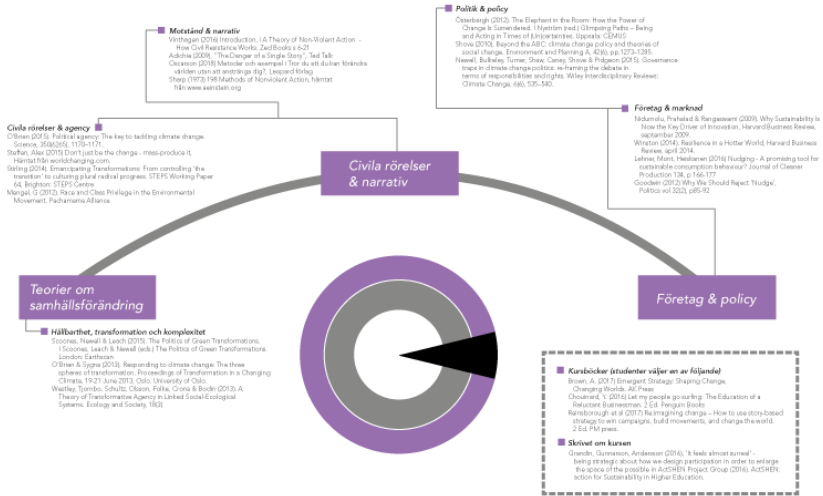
Motstånd & narrativ
Vinthagen (2016) Introduction, I A Theory of Non-Violent Action – How Civil Resistance Works. Zed Books s 6-21
Adichie (2009), "The Danger of a Single Story", Ted Talk
Ossiason (2018) Metoder och exempel i Tror du att du kan förändra världen utan att anstränga dig?, Leopard förlag
Sharp (1973) 198 Methods of Nonviolent Action, hämtat från www.aeinstein.org

Civila rörelser & agency
O'Brien (2015). Political agency: The key to tackling climate change. Science, 350(6265), 1170–1171.
Steffen, Alex (2010) Don't just be the change - mass-produce it, Hämtat från worldchanging.com.
Stirling (2014). Emancipating Transformations: From controlling 'the transition' to culturing plural radical progress. STEPS Working Paper 64, Brighton: STEPS Centre
Mangel, G (2012). Race and Class Privilege in the Environmental Movement. Pachamama Alliance.

Politik & policy
Österbergh (2012). The Elephant in the Room: How the Power of Change is Surrendered. I Nyström (red.) Glimpsing Paths – Being and Acting in Times of (Un)certainties. Uppsala: CEMUS
Shove (2010). Beyond the ABC: climate change policy and theories of social change. Environment and Planning A, 42(6), pp.1273–1285.
Newell, Bulkeley, Turner, Shaw, Caney, Shove & Pidgeon (2015). Governance traps in climate change politics: re-framing the debate in terms of responsibilities and rights. Wiley Interdisciplinary Reviews: Climate Change, 6(6), 535–540.

Företag & marknad
Nidumolu, Prahalad & Rangaswami (2009). Why Sustainability Is Now the Key Driver of Innovation, Harvard Business Review, september 2009.
Winston (2014). Resilience in a Hotter World, Harvard Business Review, april 2014.
Lehner, Mont, Heiskanen (2016) Nudging - A promising tool for sustainable consumption behaviour? Journal of Cleaner Production 134, p 166-177
Goodwin (2012) Why We Should Reject 'Nudge', Politics vol 32(2), p85-92

Civila rörelser & narrativ

Teorier om samhällsförändring

Företag & policy

Hållbarhet, transformation och komplexitet
Scoones, Newell & Leach (2015). The Politics of Green Transformations, I Scoones, Leach & Newell (eds.) The Politics of Green Transformations. London: Earthscan
O'Brien & Sygna (2013). Responding to climate change: The three spheres of transformation. Proceedings of Transformation in a Changing Climate, 19-21 June 2013, Oslo, University of Oslo.
Westley, Tjornbo, Schultz, Olsson, Folke, Crona & Bodin (2013). A Theory of Transformative Agency in Linked Social-Ecological Systems. Ecology and Society, 18(3)

Kursböcker (studenter väljer en av följande)
Brown, A. (2017) Emergent Strategy: Shaping Change, Changing Worlds. AK Press
Chouinard, Y. (2016) Let my people go surfing: The Education of a Reluctant Businessman. 2 Ed. Penguin Books
Rainsborough et al (2017) Re:imagining change – How to use story-based strategy to win campaigns, build movements, and change the world. 2 Ed. PM press.

Skrivet om kursen
Grandin, Gunnarson, Andersson (2016), "It feels almost surreal" - being strategic about how we design participation in order to enlarge the space of the possible in ActSHEN Project Group (2016). ActSHEN: action for Sustainability in Higher Education.